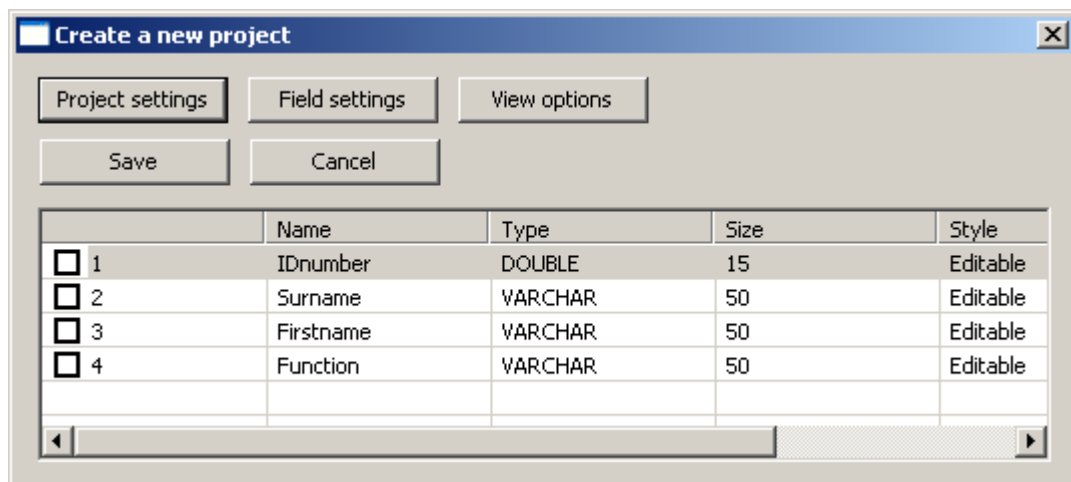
Create a new project

Project settings
Field settings
View options
Save
Cancel

| | Name | Type | Size | Style |
|---|---|---|---|---|
| 1 | IDnumber | DOUBLE | 15 | Editable |
| 2 | Surname | VARCHAR | 50 | Editable |
| 3 | Firstname | VARCHAR | 50 | Editable |
| 4 | Function | VARCHAR | 50 | Editable |